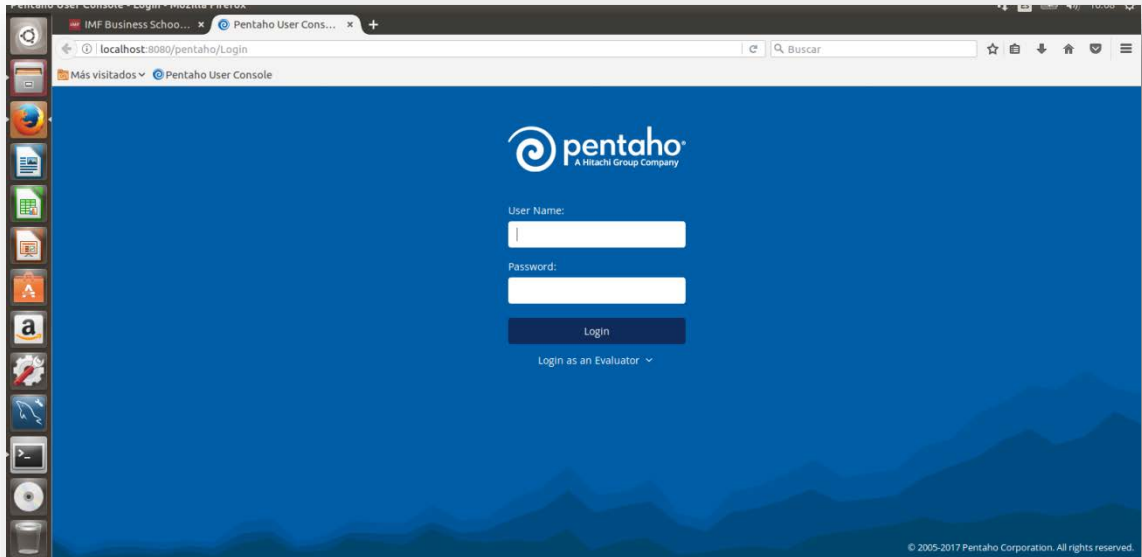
Pentaho User Console - Login - Mozilla Firefox

IMF Business Schoo... ×
Pentaho User Cons... ×
+

localhost:8080/pentaho/Login
Buscar

Más visitados
Pentaho User Console

pentaho
A Hitachi Group Company

User Name:

Password:

Login

Login as an Evaluator

© 2005-2017 Pentaho Corporation. All rights reserved.